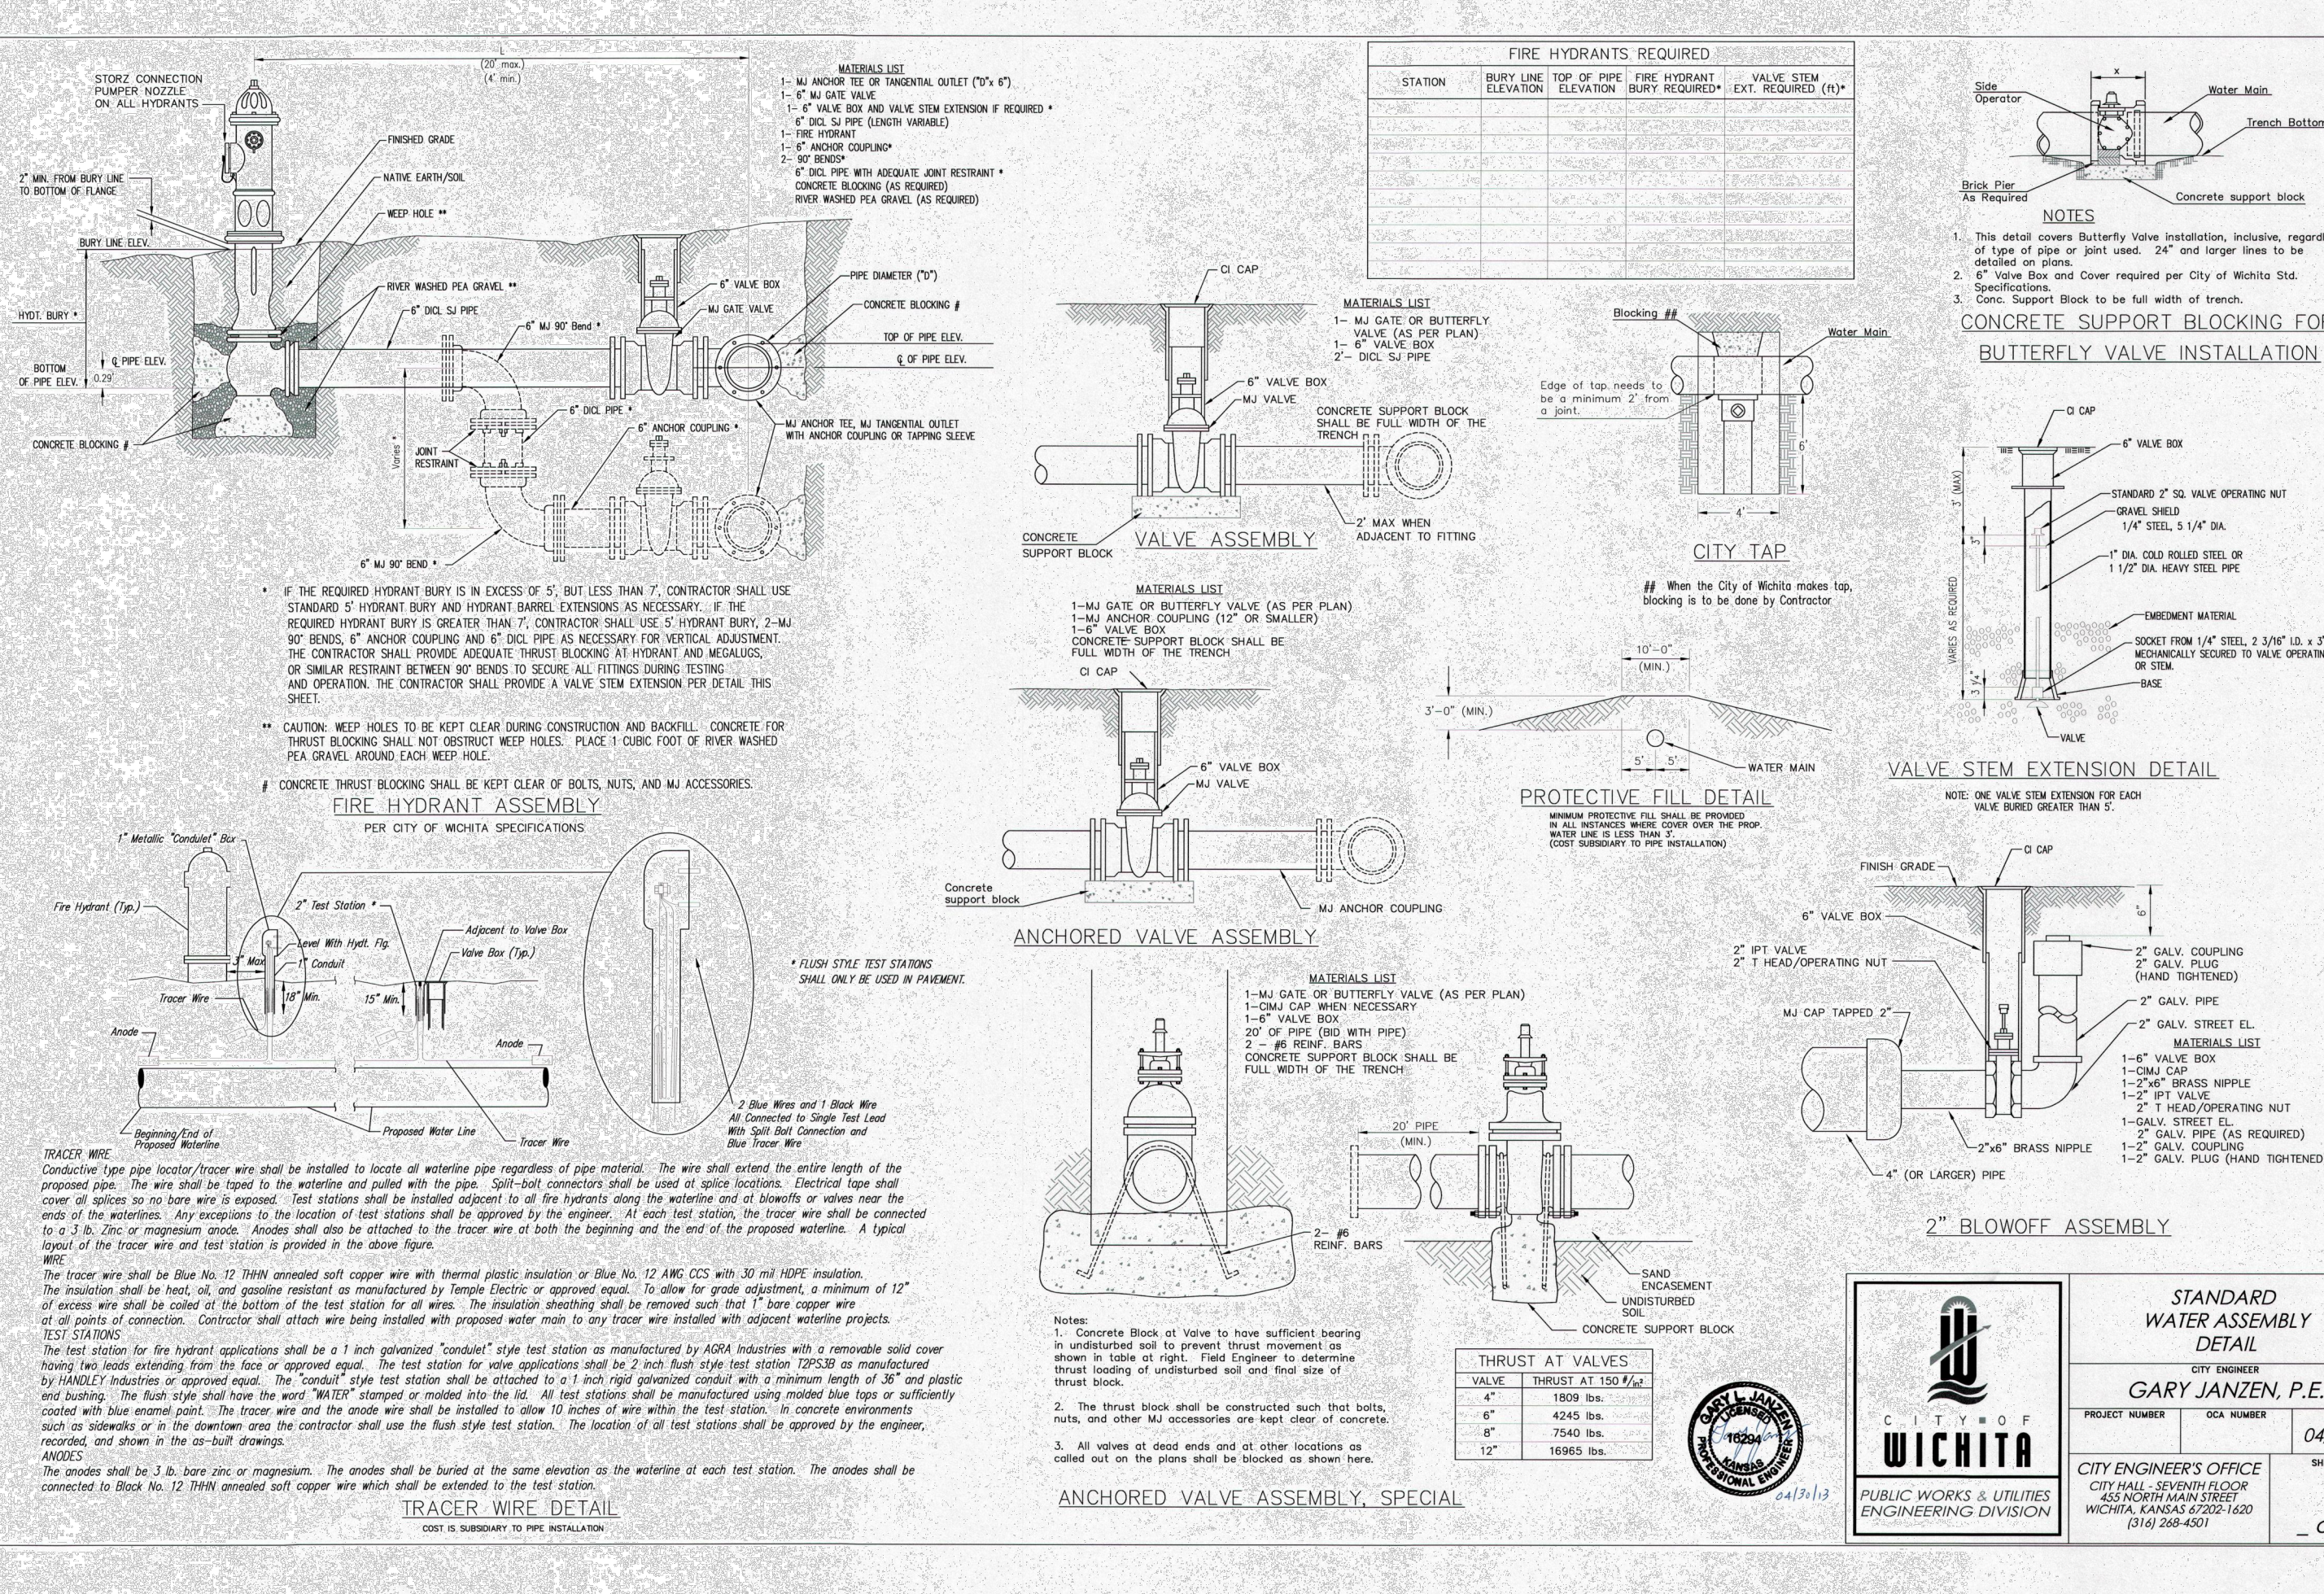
STORZ CONNECTION PUMPER NOZZLE ON ALL HYDRANTS

(20' max.)
(4' min.)

MATERIALS LIST
1– MJ ANCHOR TEE OR TANGENTIAL OUTLET ("D"x 6")
1– 6" MJ GATE VALVE
1– 6" VALVE BOX AND VALVE STEM EXTENSION IF REQUIRED *
6" DICL SJ PIPE (LENGTH VARIABLE)
1– FIRE HYDRANT
1– 6" ANCHOR COUPLING*
2– 90° BENDS*
6" DICL PIPE WITH ADEQUATE JOINT RESTRAINT *
CONCRETE BLOCKING (AS REQUIRED)
RIVER WASHED PEA GRAVEL (AS REQUIRED)

2' MIN. FROM BURY LINE TO BOTTOM OF FLANGE
FINISHED GRADE
NATIVE EARTH/SOIL
WEEP HOLE **
BURY LINE ELEV.
RIVER WASHED PEA GRAVEL **
6" DICL SJ PIPE
6" MJ 90° Bend *
6" VALVE BOX
MJ GATE VALVE
PIPE DIAMETER ("D")
CONCRETE BLOCKING #
TOP OF PIPE ELEV.
℄ OF PIPE ELEV.
HYDT. BURY *
BOTTOM OF PIPE ELEV.
℄ PIPE ELEV.
0.25'
CONCRETE BLOCKING #
6" DICL PIPE *
6" ANCHOR COUPLING *
JOINT RESTRAINT
Varies *
MJ ANCHOR TEE, MJ TANGENTIAL OUTLET WITH ANCHOR COUPLING OR TAPPING SLEEVE
6" MJ 90° BEND *

* IF THE REQUIRED HYDRANT BURY IS IN EXCESS OF 5', BUT LESS THAN 7', CONTRACTOR SHALL USE STANDARD 5' HYDRANT BURY AND HYDRANT BARREL EXTENSIONS AS NECESSARY. IF THE REQUIRED HYDRANT BURY IS GREATER THAN 7', CONTRACTOR SHALL USE 5' HYDRANT BURY, 2–MJ 90° BENDS, 6" ANCHOR COUPLING AND 6" DICL PIPE AS NECESSARY FOR VERTICAL ADJUSTMENT. THE CONTRACTOR SHALL PROVIDE ADEQUATE THRUST BLOCKING AT HYDRANT AND MEGALUGS, OR SIMILAR RESTRAINT BETWEEN 90° BENDS TO SECURE ALL FITTINGS DURING TESTING AND OPERATION. THE CONTRACTOR SHALL PROVIDE A VALVE STEM EXTENSION PER DETAIL THIS SHEET.

** CAUTION: WEEP HOLES TO BE KEPT CLEAR DURING CONSTRUCTION AND BACKFILL. CONCRETE FOR THRUST BLOCKING SHALL NOT OBSTRUCT WEEP HOLES. PLACE 1 CUBIC FOOT OF RIVER WASHED PEA GRAVEL AROUND EACH WEEP HOLE.

# CONCRETE THRUST BLOCKING SHALL BE KEPT CLEAR OF BOLTS, NUTS, AND MJ ACCESSORIES.

FIRE HYDRANT ASSEMBLY
PER CITY OF WICHITA SPECIFICATIONS

1" Metallic "Conduit" Box
Fire Hydrant (Typ.)
2" Test Station *
Level With Hydt. Flg.
Adjacent to Valve Box
Valve Box (Typ.)
Max.
1" Conduit
Tracer Wire
18" Min.
15" Min.
Anode
Anode
* FLUSH STYLE TEST STATIONS SHALL ONLY BE USED IN PAVEMENT.
2 Blue Wires and 1 Black Wire All Connected to Single Test Lead With Split Bolt Connection and Blue Tracer Wire
Beginning/End of Proposed Waterline
Proposed Water Line
Tracer Wire

TRACER WIRE
Conductive type pipe locator/tracer wire shall be installed to locate all waterline pipe regardless of pipe material. The wire shall extend the entire length of the proposed pipe. The wire shall be taped to the waterline and pulled with the pipe. Split-bolt connectors shall be used at splice locations. Electrical tape shall cover all splices so no bare wire is exposed. Test stations shall be installed adjacent to all fire hydrants along the waterline and at blowoffs or valves near the ends of the waterlines. Any exceptions to the location of test stations shall be approved by the engineer. At each test station, the tracer wire shall be connected to a 3 lb. Zinc or magnesium anode. Anodes shall also be attached to the tracer wire at both the beginning and the end of the proposed waterline. A typical layout of the tracer wire and test station is provided in the above figure.
WIRE
The tracer wire shall be Blue No. 12 THHN annealed soft copper wire with thermal plastic insulation or Blue No. 12 AWG CCS with 30 mil HDPE insulation.
The insulation shall be heat, oil, and gasoline resistant as manufactured by Temple Electric or approved equal. To allow for grade adjustment, a minimum of 12" of excess wire shall be coiled at the bottom of the test station for all wires. The insulation sheathing shall be removed such that 1" bare copper wire at all points of connection. Contractor shall attach wire being installed with proposed water main to any tracer wire installed with adjacent waterline projects.
TEST STATIONS
The test station for fire hydrant applications shall be a 1 inch galvanized "conduit" style test station as manufactured by AGRA Industries with a removable solid cover having two leads extending from the face or approved equal. The test station for valve applications shall be 2 inch flush style test station T2PS3B as manufactured by HANDLEY Industries or approved equal. The "conduit" style test station shall be attached to a 1 inch rigid galvanized conduit with a minimum length of 36" and plastic end bushing. The flush style shall have the word "WATER" stamped or molded into the lid. All test stations shall be manufactured using molded blue tops or sufficiently coated with blue enamel paint. The tracer wire and the anode wire shall be installed to allow 10 inches of wire within the test station. In concrete environments such as sidewalks or in the downtown area the contractor shall use the flush style test station. The location of all test stations shall be approved by the engineer, recorded, and shown in the as-built drawings.
ANODES
The anodes shall be 3 lb. bare zinc or magnesium. The anodes shall be buried at the same elevation as the waterline at each test station. The anodes shall be connected to Block No. 12 THHN annealed soft copper wire which shall be extended to the test station.

TRACER WIRE DETAIL
COST IS SUBSIDIARY TO PIPE INSTALLATION

CI CAP
MATERIALS LIST
1– MJ GATE OR BUTTERFLY VALVE (AS PER PLAN)
1– 6" VALVE BOX
2– DICL SJ PIPE
6" VALVE BOX
MJ VALVE
CONCRETE SUPPORT BLOCK SHALL BE FULL WIDTH OF THE TRENCH
CONCRETE SUPPORT BLOCK
VALVE ASSEMBLY
2' MAX WHEN ADJACENT TO FITTING

MATERIALS LIST
1–MJ GATE OR BUTTERFLY VALVE (AS PER PLAN)
1–MJ ANCHOR COUPLING (12" OR SMALLER)
1–6" VALVE BOX
CONCRETE SUPPORT BLOCK SHALL BE FULL WIDTH OF THE TRENCH
CI CAP
6" VALVE BOX
MJ VALVE
Concrete support block
MJ ANCHOR COUPLING
ANCHORED VALVE ASSEMBLY

MATERIALS LIST
1–MJ GATE OR BUTTERFLY VALVE (AS PER PLAN)
1–CIMJ CAP WHEN NECESSARY
1–6" VALVE BOX
20' OF PIPE (BID WITH PIPE)
2 – #6 REINF. BARS
CONCRETE SUPPORT BLOCK SHALL BE FULL WIDTH OF THE TRENCH
20' PIPE (MIN.)
2– #6 REINF. BARS
SAND ENCASEMENT
UNDISTURBED SOIL
CONCRETE SUPPORT BLOCK

Notes:
1. Concrete Block at Valve to have sufficient bearing in undisturbed soil to prevent thrust movement as shown in table at right. Field Engineer to determine thrust loading of undisturbed soil and final size of thrust block.
2. The thrust block shall be constructed such that bolts, nuts, and other MJ accessories are kept clear of concrete.
3. All valves at dead ends and at other locations as called out on the plans shall be blocked as shown here.

THRUST AT VALVES
| VALVE | THRUST AT 150 #/in² |
|---|---|
| 4" | 1809 lbs. |
| 6" | 4245 lbs. |
| 8" | 7540 lbs. |
| 12" | 16965 lbs. |

ANCHORED VALVE ASSEMBLY, SPECIAL

FIRE HYDRANTS REQUIRED
| STATION | BURY LINE ELEVATION | TOP OF PIPE ELEVATION | FIRE HYDRANT BURY REQUIRED* | VALVE STEM EXT. REQUIRED (ft)* |
|---|---|---|---|---|

Blocking ##
Water Main
Edge of tap needs to be a minimum 2' from a joint.
CITY TAP
## When the City of Wichita makes tap, blocking is to be done by Contractor

10'-0" (MIN.)
3'-0" (MIN.)
5' 5'
WATER MAIN
PROTECTIVE FILL DETAIL
MINIMUM PROTECTIVE FILL SHALL BE PROVIDED IN ALL INSTANCES WHERE COVER OVER THE PROP. WATER LINE IS LESS THAN 3'. (COST SUBSIDIARY TO PIPE INSTALLATION)

Side Operator
Water Main
Trench Bottom
Brick Pier As Required
Concrete support block
NOTES
1. This detail covers Butterfly Valve installation, inclusive, regardl of type of pipe or joint used. 24" and larger lines to be detailed on plans.
2. 6" Valve Box and Cover required per City of Wichita Std. Specifications.
3. Conc. Support Block to be full width of trench.
CONCRETE SUPPORT BLOCKING FOR BUTTERFLY VALVE INSTALLATION

CI CAP
6" VALVE BOX
3' (MAX)
STANDARD 2" SQ. VALVE OPERATING NUT
GRAVEL SHIELD 1/4" STEEL, 5 1/4" DIA.
1" DIA. COLD ROLLED STEEL OR 1 1/2" DIA. HEAVY STEEL PIPE
VARIES AS REQUIRED
EMBEDMENT MATERIAL
SOCKET FROM 1/4" STEEL, 2 3/16" I.D. x 3 MECHANICALLY SECURED TO VALVE OPERATIN OR STEM.
BASE
VALVE
VALVE STEM EXTENSION DETAIL
NOTE: ONE VALVE STEM EXTENSION FOR EACH VALVE BURIED GREATER THAN 5'.

FINISH GRADE
CI CAP
6" VALVE BOX
2" IPT VALVE
2" T HEAD/OPERATING NUT
MJ CAP TAPPED 2"
2" GALV. COUPLING
2" GALV. PLUG (HAND TIGHTENED)
2" GALV. PIPE
2" GALV. STREET EL.
MATERIALS LIST
1–6" VALVE BOX
1–CIMJ CAP
1–2"x6" BRASS NIPPLE
1–2" IPT VALVE
2" T HEAD/OPERATING NUT
1–GALV. STREET EL.
2" GALV. PIPE (AS REQUIRED)
1–2" GALV. COUPLING
1–2" GALV. PLUG (HAND TIGHTENED)
2"x6" BRASS NIPPLE
4" (OR LARGER) PIPE
2" BLOWOFF ASSEMBLY

GARY L. JANZEN LICENSED 16204 KANSAS PROFESSIONAL ENGINEER
04/30/13

CITY OF WICHITA
PUBLIC WORKS & UTILITIES ENGINEERING DIVISION
STANDARD WATER ASSEMBLY DETAIL
CITY ENGINEER
GARY JANZEN, P.E.
PROJECT NUMBER
OCA NUMBER
04
CITY ENGINEER'S OFFICE
CITY HALL - SEVENTH FLOOR
455 NORTH MAIN STREET
WICHITA, KANSAS 67202-1620
(316) 268-4501
SH
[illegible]